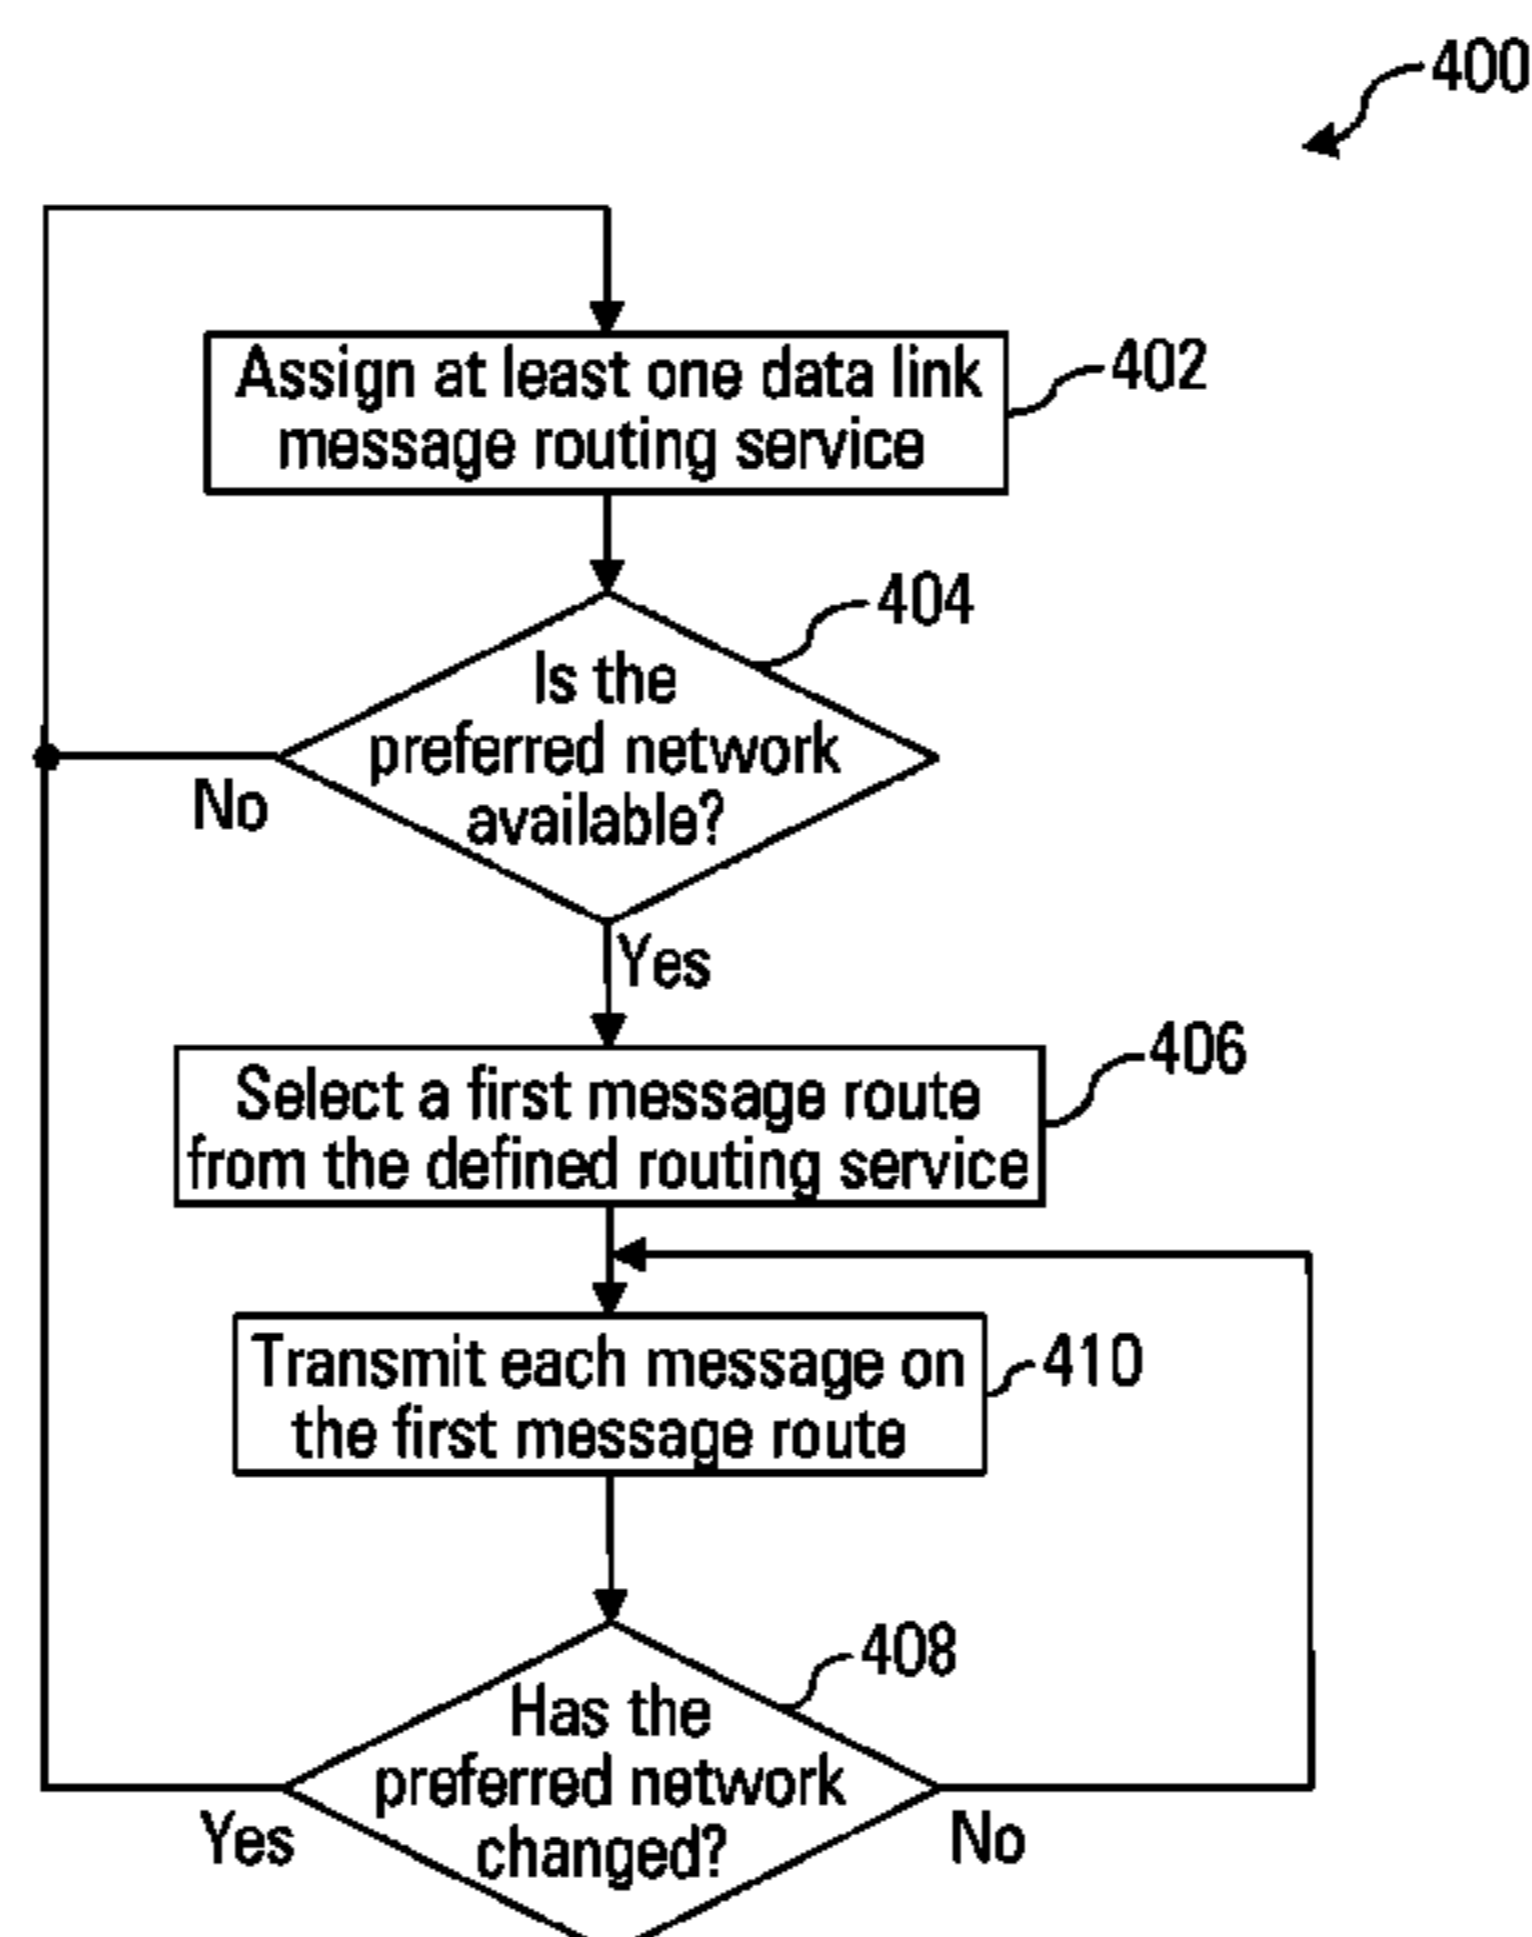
400

Assign at least one data link message routing service

402

404

Is the preferred network available?

No

Yes

406

Select a first message route from the defined routing service

Transmit each message on the first message route

410

408

Has the preferred network changed?

Yes

No